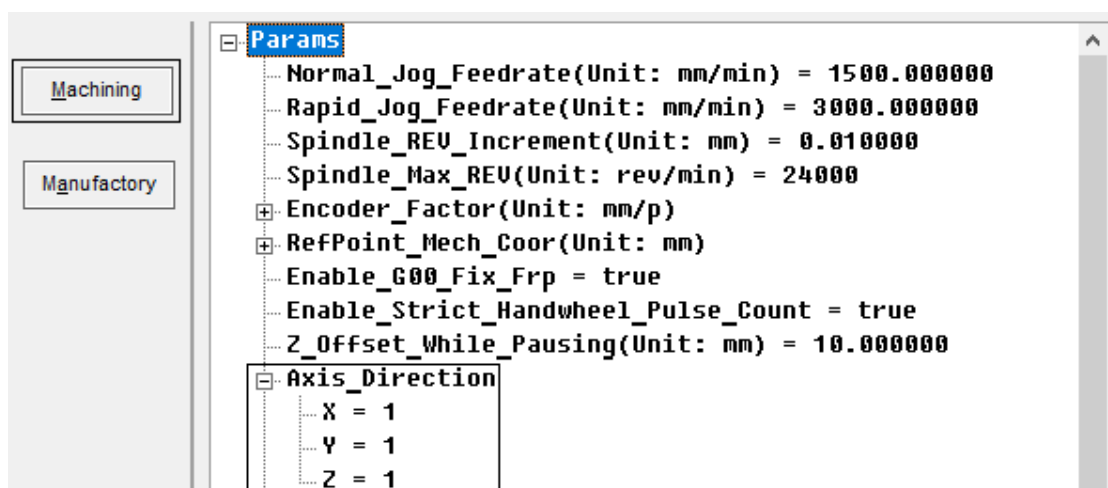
Machining

Manufactory

Params
Normal_Jog_Feedrate(Unit: mm/min) = 1500.000000
Rapid_Jog_Feedrate(Unit: mm/min) = 3000.000000
Spindle_REV_Increment(Unit: mm) = 0.010000
Spindle_Max_REV(Unit: rev/min) = 24000
Encoder_Factor(Unit: mm/p)
RefPoint_Mech_Coor(Unit: mm)
Enable_G00_Fix_Frp = true
Enable_Strict_Handwheel_Pulse_Count = true
Z_Offset_While_Pausing(Unit: mm) = 10.000000
Axis_Direction
X = 1
Y = 1
Z = 1